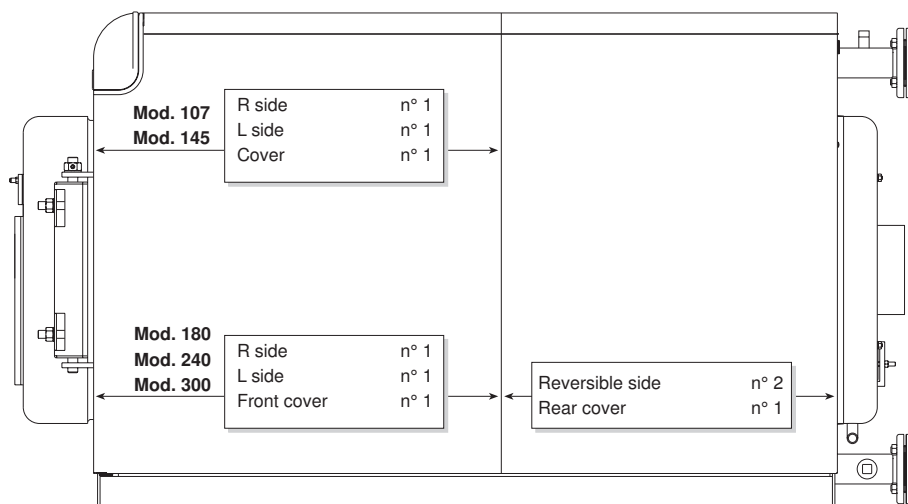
Mod. 107
Mod. 145

| R side | n° 1 |
|---|---|
| L side | n° 1 |
| Cover | n° 1 |

Mod. 180
Mod. 240
Mod. 300

| R side | n° 1 |
|---|---|
| L side | n° 1 |
| Front cover | n° 1 |

| Reversible side | n° 2 |
|---|---|
| Rear cover | n° 1 |